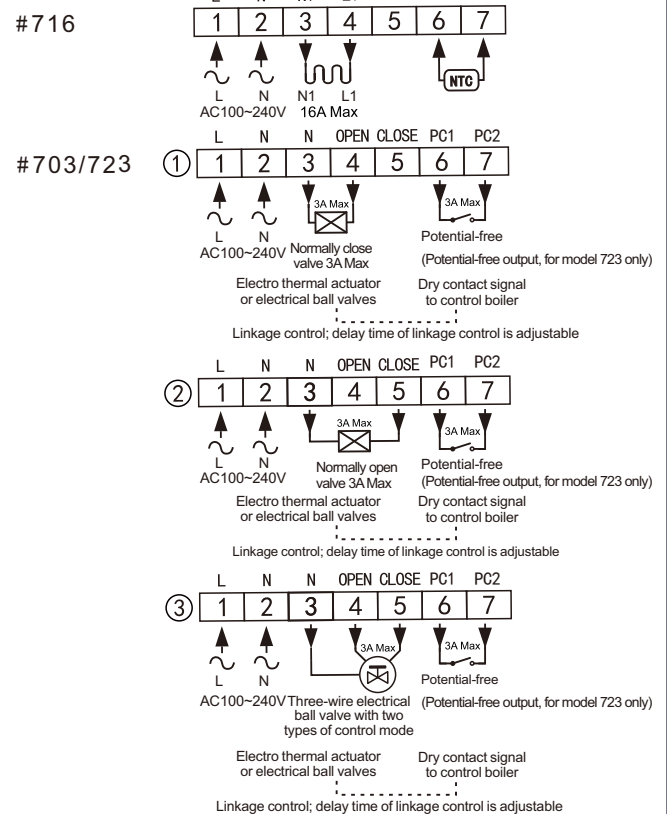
#716

| 1 | 2 | 3 | 4 | 5 | 6 | 7 |
|---|---|---|---|---|---|---|

L N N1 L1 NTC
AC100~240V 16A Max

#703/723 ①

L N N OPEN CLOSE PC1 PC2

| 1 | 2 | 3 | 4 | 5 | 6 | 7 |
|---|---|---|---|---|---|---|

3A Max 3A Max
L N
AC100~240V Normally close valve 3A Max
Potential-free
(Potential-free output, for model 723 only)

Electro thermal actuator or electrical ball valves
Dry contact signal to control boiler

Linkage control; delay time of linkage control is adjustable

②

L N N OPEN CLOSE PC1 PC2

| 1 | 2 | 3 | 4 | 5 | 6 | 7 |
|---|---|---|---|---|---|---|

3A Max 3A Max
L N
AC100~240V
Normally open valve 3A Max
Potential-free
(Potential-free output, for model 723 only)

Electro thermal actuator or electrical ball valves
Dry contact signal to control boiler

Linkage control; delay time of linkage control is adjustable

③

L N N OPEN CLOSE PC1 PC2

| 1 | 2 | 3 | 4 | 5 | 6 | 7 |
|---|---|---|---|---|---|---|

3A Max 3A Max
L N
AC100~240V Three-wire electrical ball valve with two types of control mode
Potential-free
(Potential-free output, for model 723 only)

Electro thermal actuator or electrical ball valves
Dry contact signal to control boiler

Linkage control; delay time of linkage control is adjustable